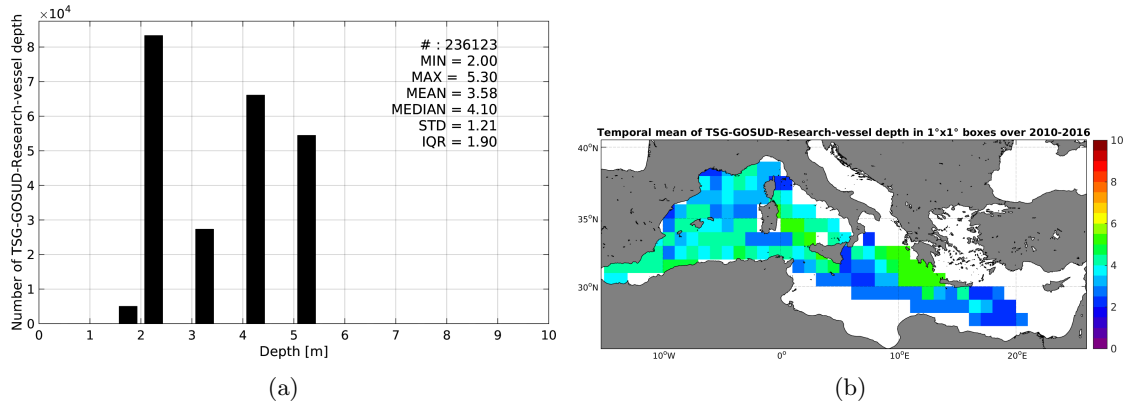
$\times10^4$

Number of TSG-GOSUD-Research-vessel depth

8
7
6
5
4
3
2
1
0

0 1 2 3 4 5 6 7 8 9 10

Depth [m]

# : 236123
MIN = 2.00
MAX = 5.30
MEAN = 3.58
MEDIAN = 4.10
STD = 1.21
IQR = 1.90

(a)

Temporal mean of TSG-GOSUD-Research-vessel depth in 1°x1° boxes over 2010-2016

40°N
35°N
30°N

10°W 0° 10°E 20°E

10
8
6
4
2
0

(b)